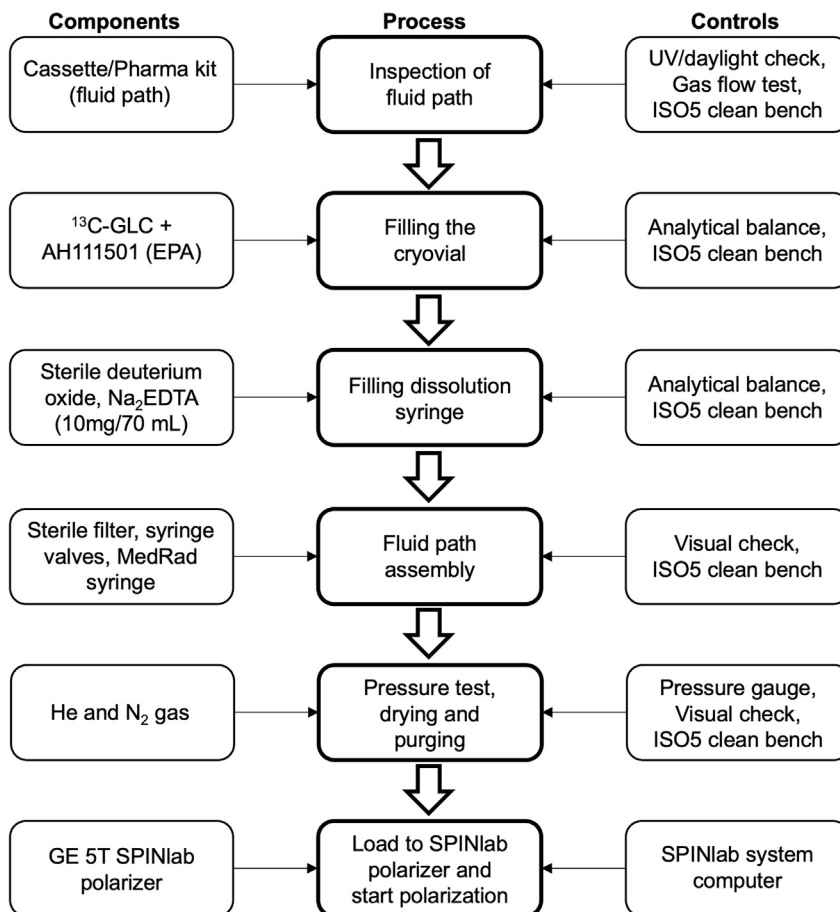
Components

Process

Controls

Cassette/Pharma kit (fluid path)

Inspection of fluid path

UV/daylight check, Gas flow test, ISO5 clean bench

$^{13}$C-GLC + AH111501 (EPA)

Filling the cryovial

Analytical balance, ISO5 clean bench

Sterile deuterium oxide, Na$_2$EDTA (10mg/70 mL)

Filling dissolution syringe

Analytical balance, ISO5 clean bench

Sterile filter, syringe valves, MedRad syringe

Fluid path assembly

Visual check, ISO5 clean bench

He and N$_2$ gas

Pressure test, drying and purging

Pressure gauge, Visual check, ISO5 clean bench

GE 5T SPINlab polarizer

Load to SPINlab polarizer and start polarization

SPINlab system computer